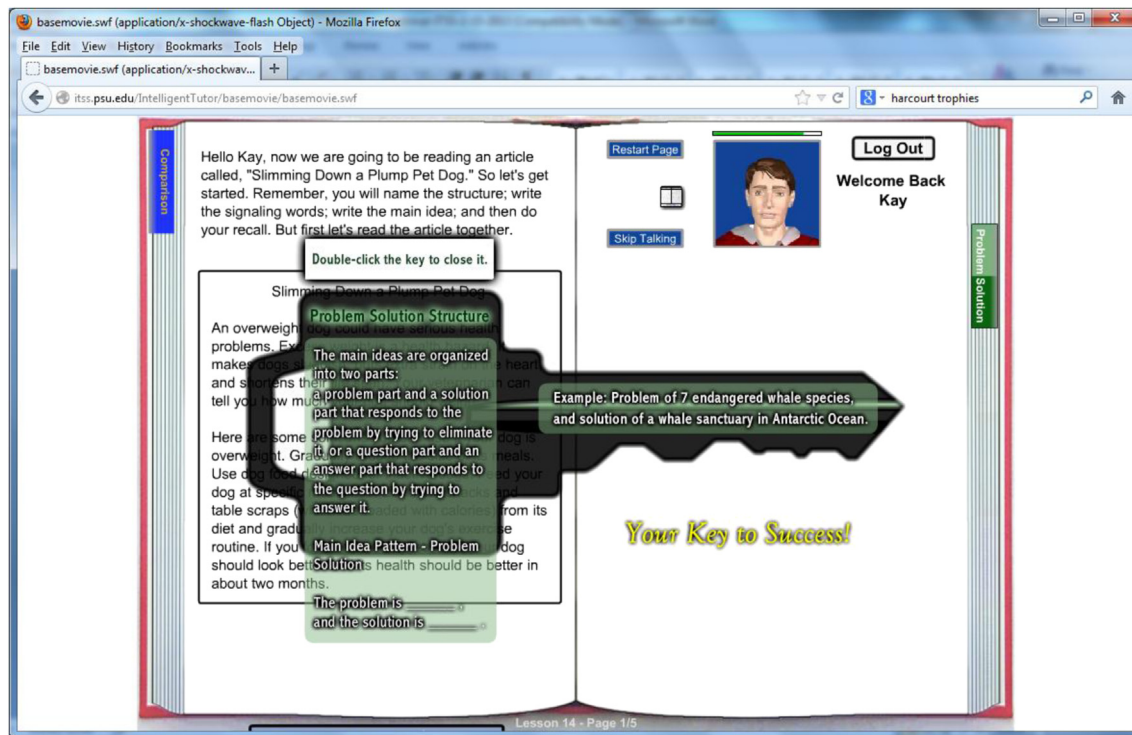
basemovie.swf (application/x-shockwave-flash Object) - Mozilla Firefox

File Edit View History Bookmarks Tools Help

basemovie.swf (application/x-shockwav... +

itss.psu.edu/IntelligentTutor/basemovie/basemovie.swf

harcourt trophies

Comparison

Hello Kay, now we are going to be reading an article called, "Slimming Down a Plump Pet Dog." So let's get started. Remember, you will name the structure; write the signaling words; write the main idea; and then do your recall. But first let's read the article together.

Double-click the key to close it.

Slimming Down a Plump Pet Dog

An overweight dog could have serious health problems. Ex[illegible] make dogs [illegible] and shortens the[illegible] tell you how mu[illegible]

Here are some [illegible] dog is overweight. Gra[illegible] meals. Use dog food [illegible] your dog at specif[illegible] and table scraps ([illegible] with calories) from its diet and gradu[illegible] routine. If you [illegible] dog should look bett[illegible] health should be better in about two months.

Problem Solution Structure

The main ideas are organized into two parts: a problem part and a solution part that responds to the problem by trying to eliminate it, or a question part and an answer part that responds to the question by trying to answer it.

Main Idea Pattern - Problem Solution

The problem is ______.
and the solution is ______.

Example: Problem of 7 endangered whale species, and solution of a whale sanctuary in Antarctic Ocean.

Restart Page

Skip Talking

Log Out

Welcome Back Kay

Problem Solution

Your Key to Success!

Lesson 14 - Page 1/5